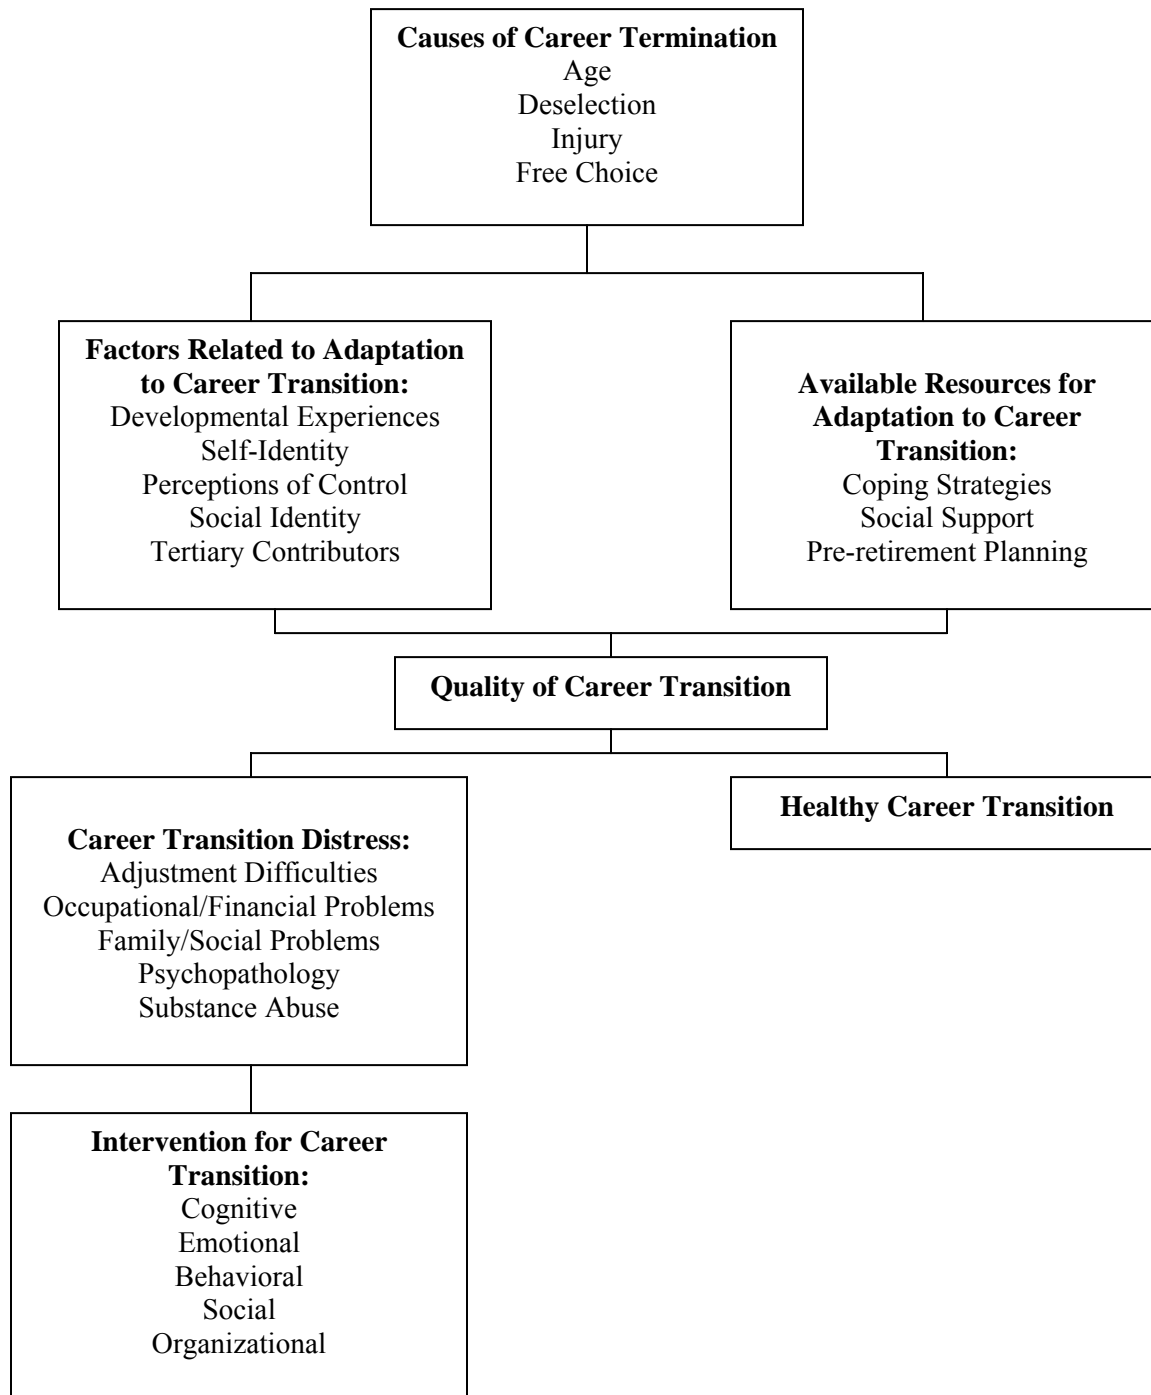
**Causes of Career Termination**
Age
Deselection
Injury
Free Choice

**Factors Related to Adaptation to Career Transition:**
Developmental Experiences
Self-Identity
Perceptions of Control
Social Identity
Tertiary Contributors

**Available Resources for Adaptation to Career Transition:**
Coping Strategies
Social Support
Pre-retirement Planning

**Quality of Career Transition**

**Career Transition Distress:**
Adjustment Difficulties
Occupational/Financial Problems
Family/Social Problems
Psychopathology
Substance Abuse

**Healthy Career Transition**

**Intervention for Career Transition:**
Cognitive
Emotional
Behavioral
Social
Organizational